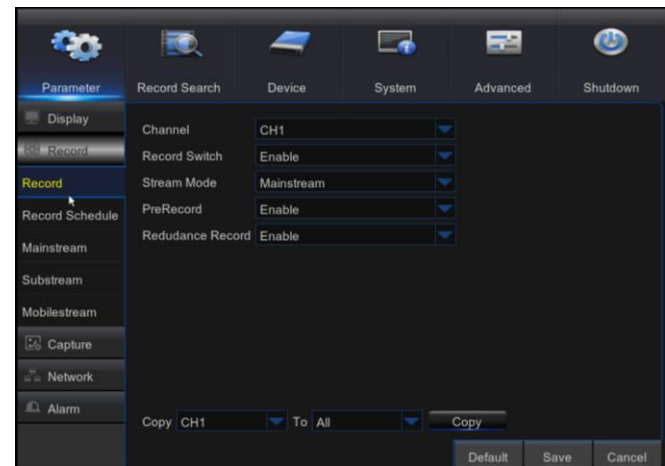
Parameter Record Search Device System Advanced Shutdown

Display
Record
Record
Record Schedule
Mainstream
Substream
Mobilestream
Capture
Network
Alarm

| | |
|---|---|
| Channel | CH1 |
| Record Switch | Enable |
| Stream Mode | Mainstream |
| PreRecord | Enable |
| Redudance Record | Enable |

Copy CH1 To All Copy

Default Save Cancel